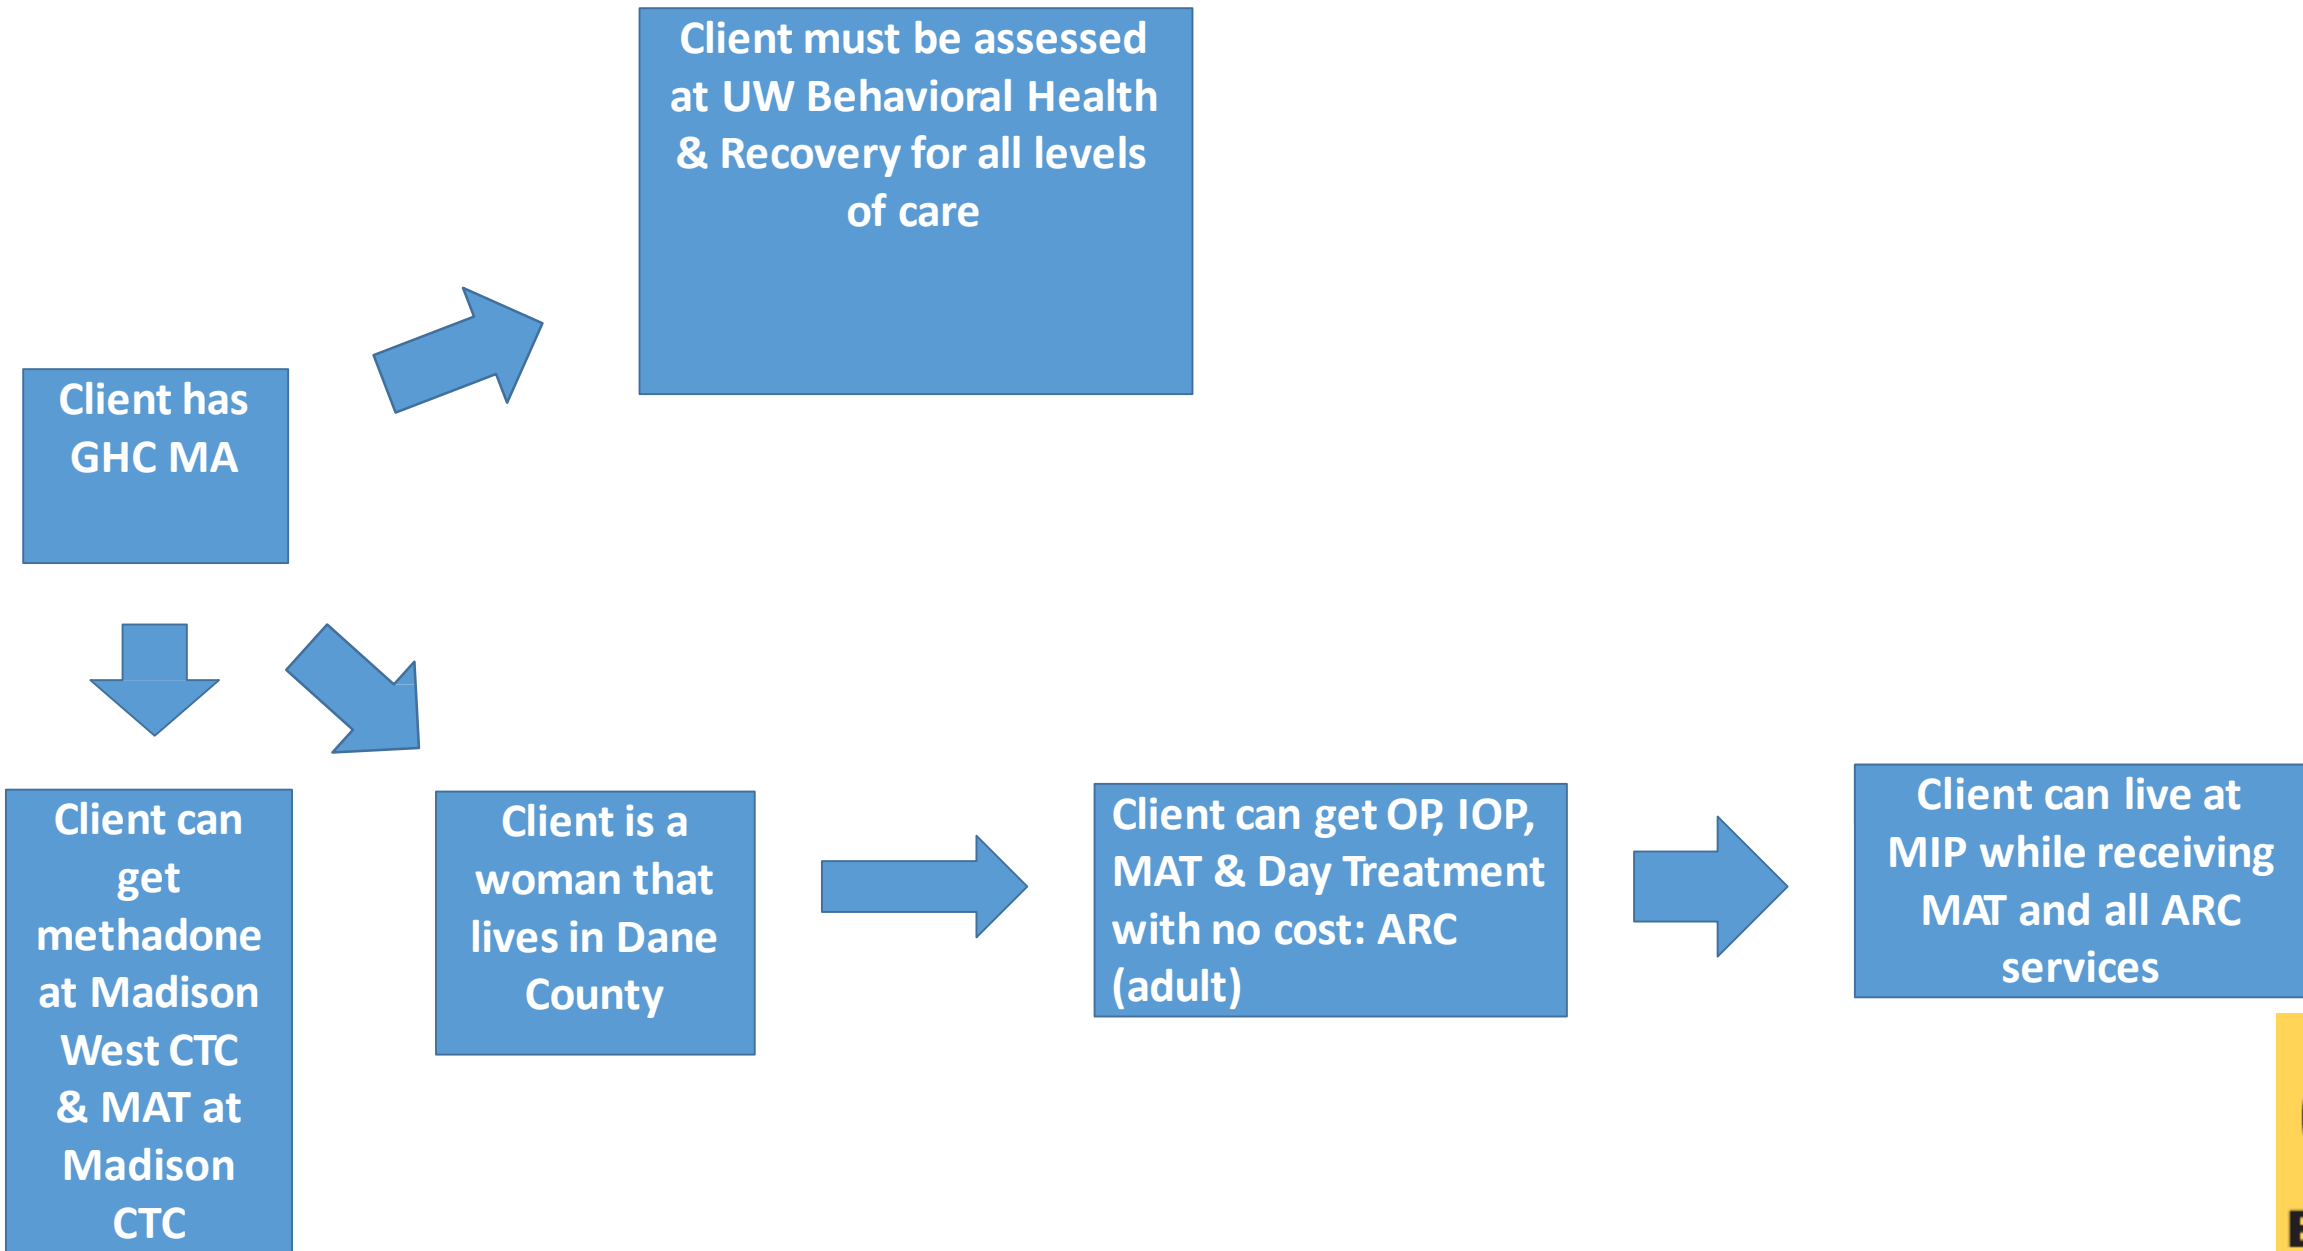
Client must be assessed at UW Behavioral Health & Recovery for all levels of care

Client has GHC MA

Client can get methadone at Madison West CTC & MAT at Madison CTC

Client is a woman that lives in Dane County

Client can get OP, IOP, MAT & Day Treatment with no cost: ARC (adult)

Client can live at MIP while receiving MAT and all ARC services